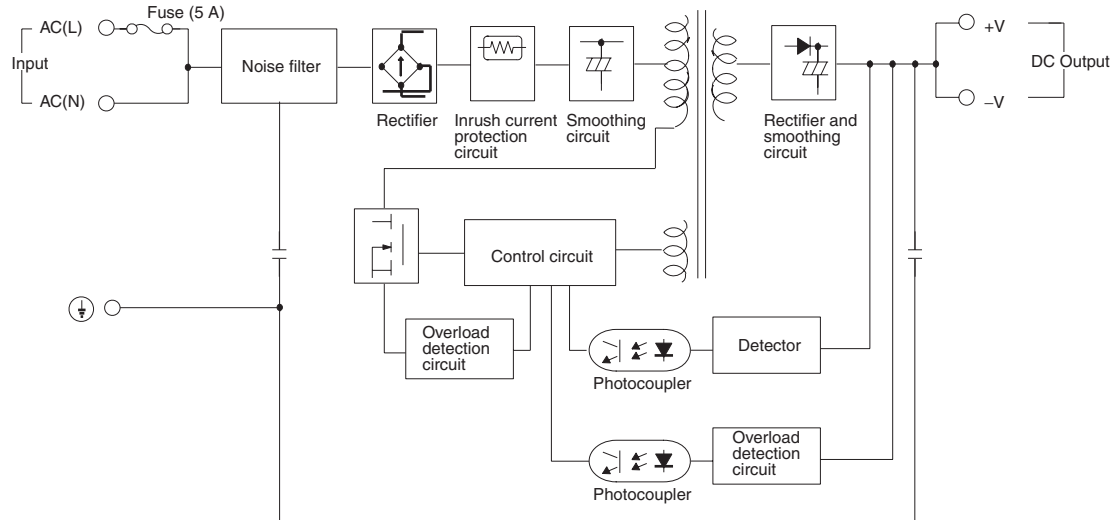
Fuse (5 A)

AC(L)

Input

AC(N)

Noise filter

Rectifier

Inrush current protection circuit

Smoothing circuit

Rectifier and smoothing circuit

+V

DC Output

–V

Control circuit

Overload detection circuit

Photocoupler

Detector

Photocoupler

Overload detection circuit